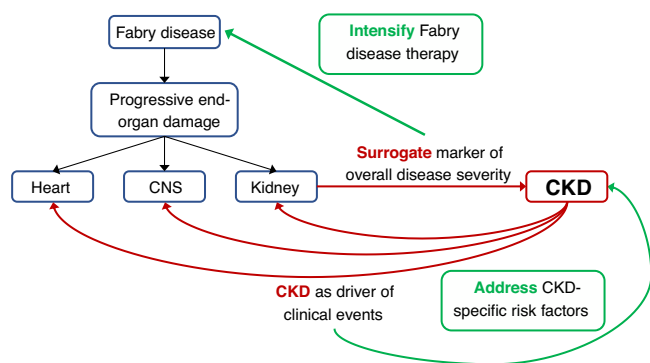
Fabry disease

Intensify Fabry disease therapy

Progressive end-organ damage

Surrogate marker of overall disease severity

Heart

CNS

Kidney

CKD

CKD as driver of clinical events

Address CKD-specific risk factors